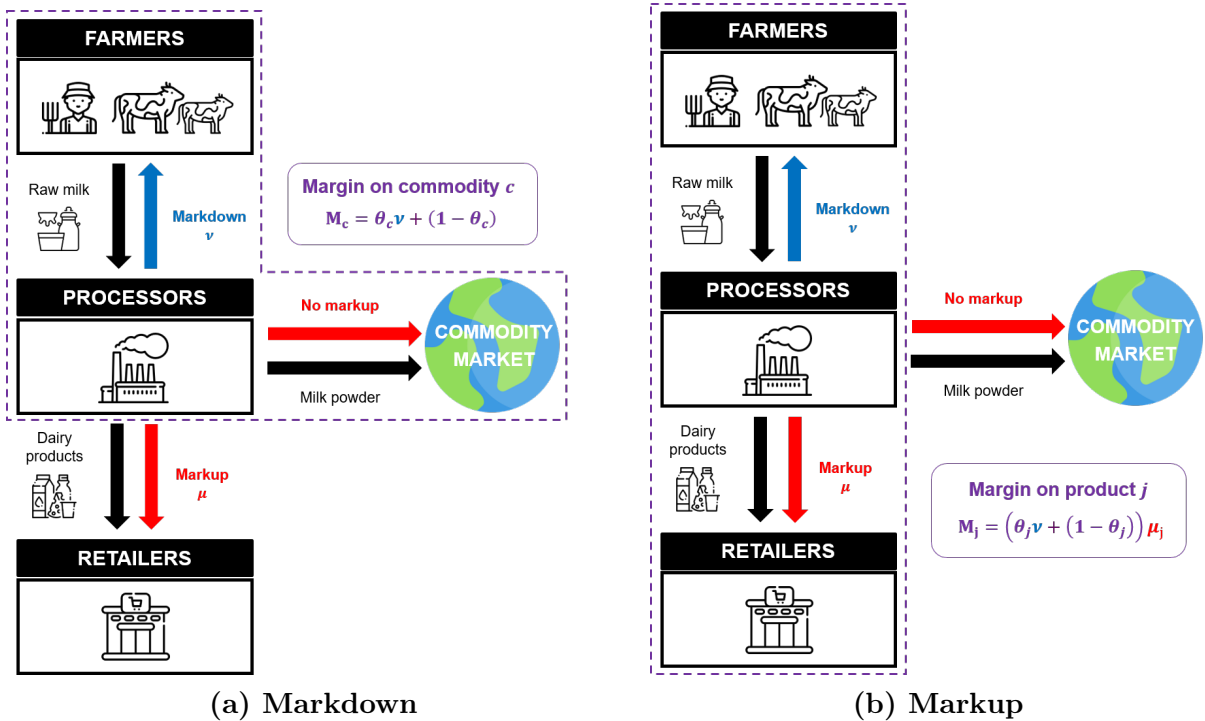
FARMERS

Raw milk

Markdown $\nu$

PROCESSORS

No markup

COMMODITY MARKET

Milk powder

Margin on commodity $c$
$\mathbf{M_c} = \theta_c \nu + (1 - \theta_c)$

Dairy products

Markup $\mu$

RETAILERS

(a) Markdown

FARMERS

Raw milk

Markdown $\nu$

PROCESSORS

No markup

COMMODITY MARKET

Milk powder

Dairy products

Markup $\mu$

Margin on product $j$
$\mathbf{M_j} = \left(\theta_j \nu + (1 - \theta_j)\right) \mu_j$

RETAILERS

(b) Markup